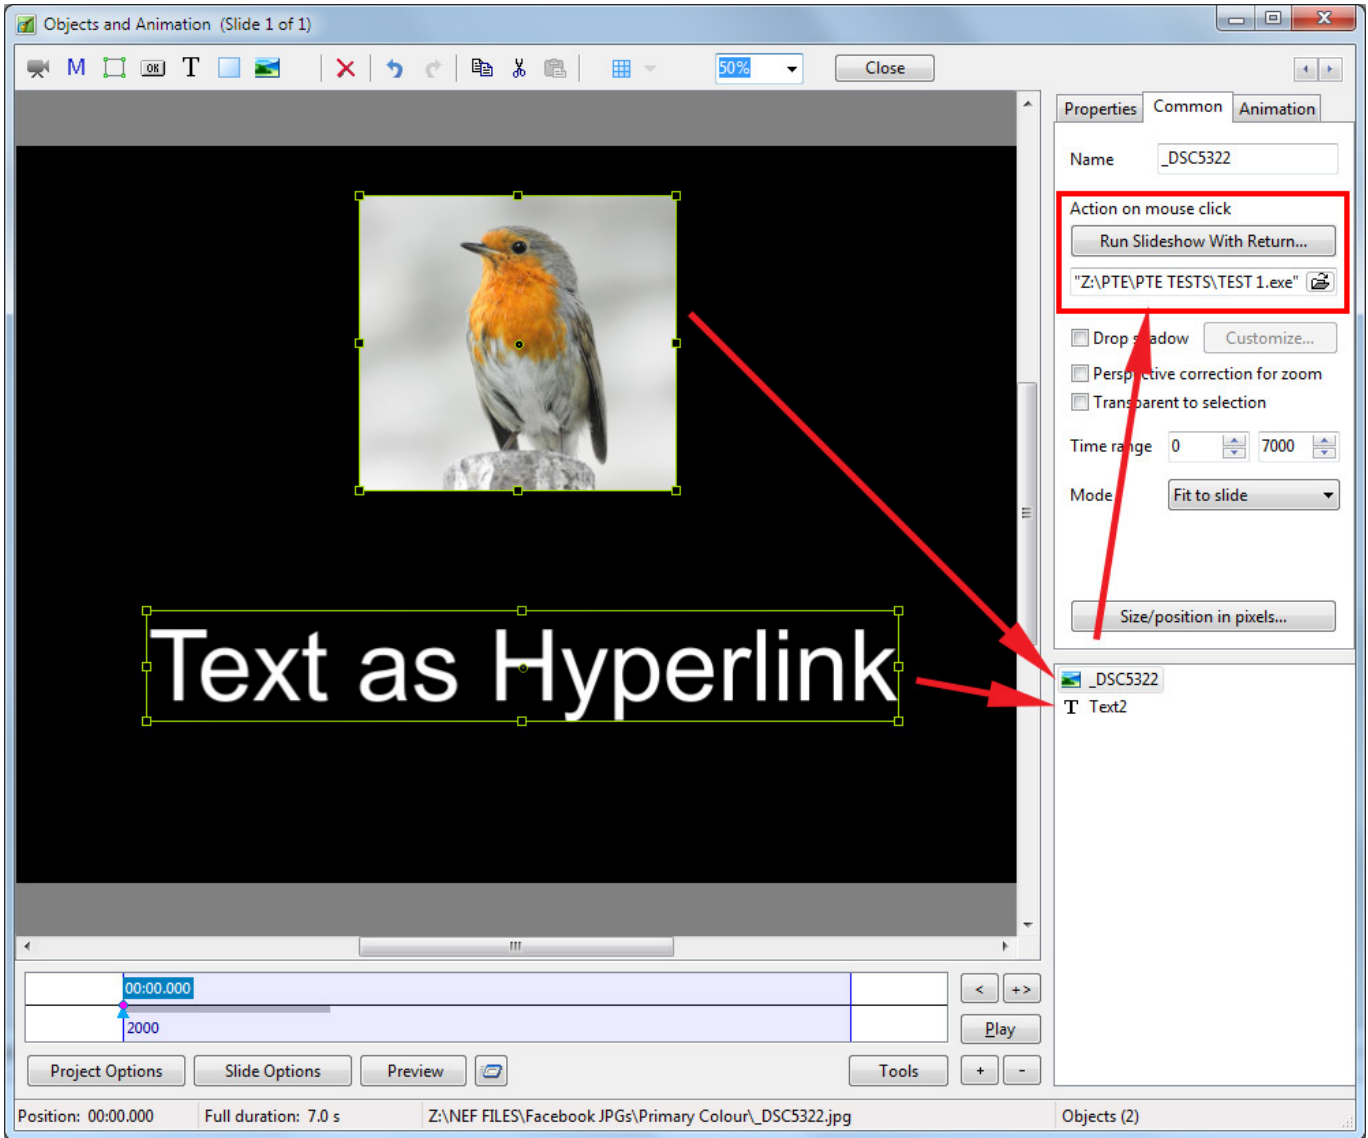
Objects and Animation (Slide 1 of 1)

M T 50% Close

Properties Common Animation

Name _DSC5322

Action on mouse click

Run Slideshow With Return...

"Z:\PTE\PTE TESTS\TEST 1.exe"

Drop s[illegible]adow Customize...

Persp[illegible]ctive correction for zoom

Trans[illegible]arent to selection

Time ra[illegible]ge 0 7000

Mode Fit to slide

Size/position in pixels...

Text as Hyperlink

_DSC5322

T Text2

00:00.000

2000

< +>

Play

Project Options Slide Options Preview Tools + -

Position: 00:00.000 Full duration: 7.0 s Z:\NEF FILES\Facebook JPGs\Primary Colour\_DSC5322.jpg Objects (2)